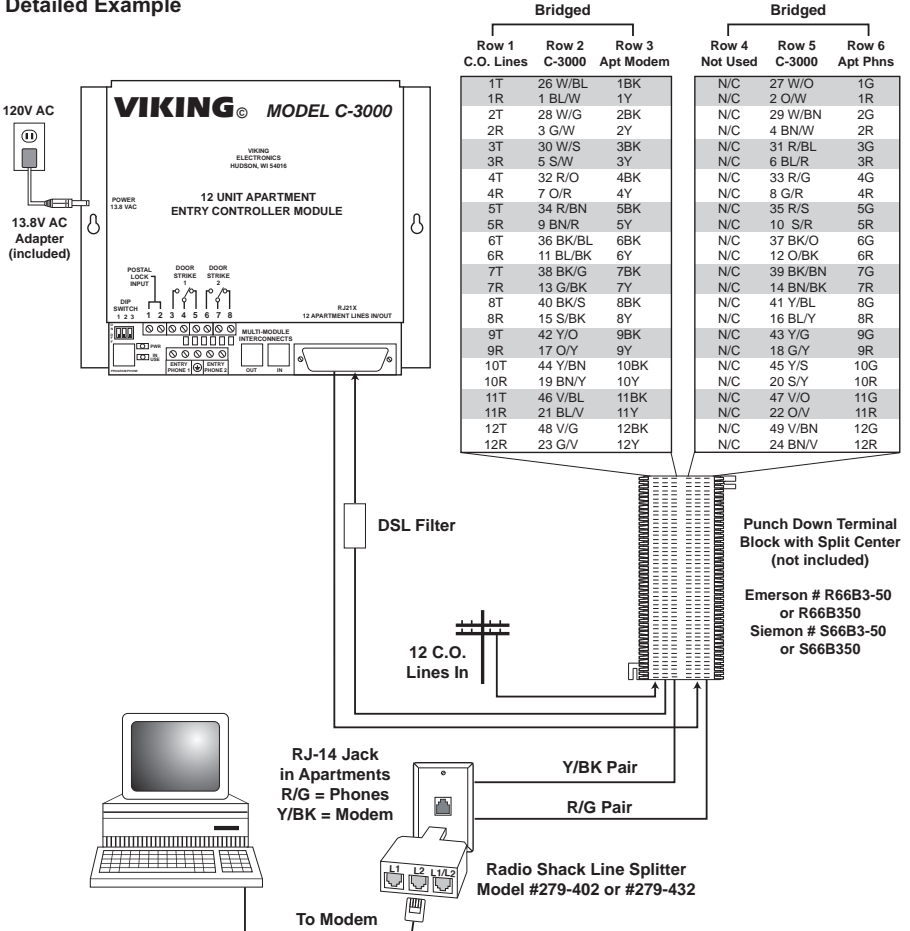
Detailed Example

120V AC

13.8V AC Adapter (included)

VIKING© MODEL C-3000

VIKING ELECTRONICS HUDSON, WI 54016

POWER 13.8 VAC

12 UNIT APARTMENT ENTRY CONTROLLER MODULE

POSTAL LOCK INPUT

DOOR STRIKE 1

DOOR STRIKE 2

DIP SWITCH 1 2 3

1 2 3 4 5 6 7 8

RJ21X 12 APARTMENT LINES IN/OUT

PWR

IN USE

ENTRY PHONE 1

ENTRY PHONE 2

MULTI-MODULE INTERCONNECTS

OUT IN

Bridged

Bridged

| Row 1 C.O. Lines | Row 2 C-3000 | Row 3 Apt Modem |
|---|---|---|
| 1T | 26 W/BL | 1BK |
| 1R | 1 BL/W | 1Y |
| 2T | 28 W/G | 2BK |
| 2R | 3 G/W | 2Y |
| 3T | 30 W/S | 3BK |
| 3R | 5 S/W | 3Y |
| 4T | 32 R/O | 4BK |
| 4R | 7 O/R | 4Y |
| 5T | 34 R/BN | 5BK |
| 5R | 9 BN/R | 5Y |
| 6T | 36 BK/BL | 6BK |
| 6R | 11 BL/BK | 6Y |
| 7T | 38 BK/G | 7BK |
| 7R | 13 G/BK | 7Y |
| 8T | 40 BK/S | 8BK |
| 8R | 15 S/BK | 8Y |
| 9T | 42 Y/O | 9BK |
| 9R | 17 O/Y | 9Y |
| 10T | 44 Y/BN | 10BK |
| 10R | 19 BN/Y | 10Y |
| 11T | 46 V/BL | 11BK |
| 11R | 21 BL/V | 11Y |
| 12T | 48 V/G | 12BK |
| 12R | 23 G/V | 12Y |

| Row 4 Not Used | Row 5 C-3000 | Row 6 Apt Phns |
|---|---|---|
| N/C | 27 W/O | 1G |
| N/C | 2 O/W | 1R |
| N/C | 29 W/BN | 2G |
| N/C | 4 BN/W | 2R |
| N/C | 31 R/BL | 3G |
| N/C | 6 BL/R | 3R |
| N/C | 33 R/G | 4G |
| N/C | 8 G/R | 4R |
| N/C | 35 R/S | 5G |
| N/C | 10 S/R | 5R |
| N/C | 37 BK/O | 6G |
| N/C | 12 O/BK | 6R |
| N/C | 39 BK/BN | 7G |
| N/C | 14 BN/BK | 7R |
| N/C | 41 Y/BL | 8G |
| N/C | 16 BL/Y | 8R |
| N/C | 43 Y/G | 9G |
| N/C | 18 G/Y | 9R |
| N/C | 45 Y/S | 10G |
| N/C | 20 S/Y | 10R |
| N/C | 47 V/O | 11G |
| N/C | 22 O/V | 11R |
| N/C | 49 V/BN | 12G |
| N/C | 24 BN/V | 12R |

DSL Filter

Punch Down Terminal Block with Split Center (not included)

Emerson # R66B3-50 or R66B350
Siemon # S66B3-50 or S66B350

12 C.O. Lines In

RJ-14 Jack in Apartments R/G = Phones Y/BK = Modem

Y/BK Pair

R/G Pair

L1 L2 L1/L2

Radio Shack Line Splitter Model #279-402 or #279-432

To Modem